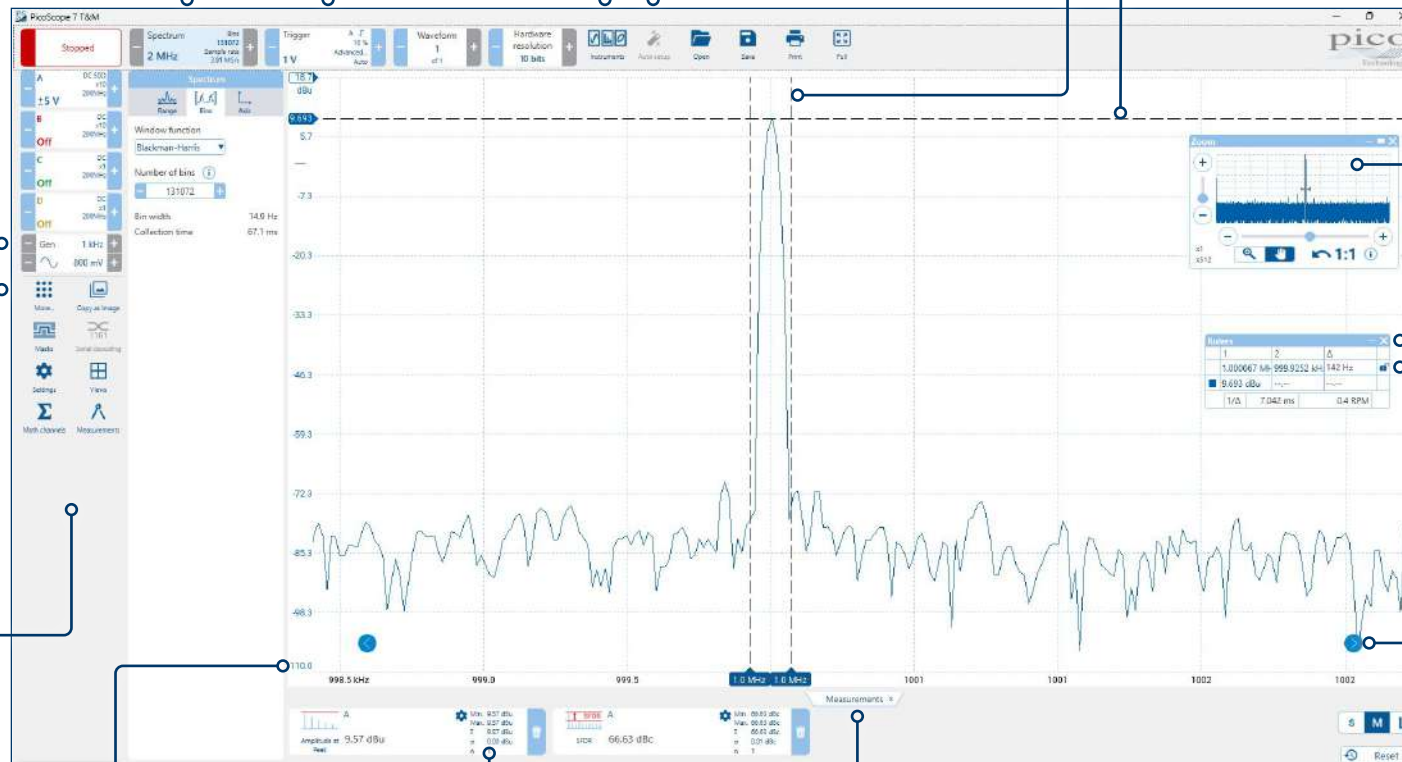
PicoScope 7 T&M

Stopped

Spectrum
2 MHz
Bins 131072
Sample rate 3.81 MS/s

Trigger
1 V
A
10 %
Advanced
Auto

Waveform
1
of 1

Hardware resolution
10 bits

Instruments
Auto setup
Open
Save
Print
Full

pico
Technology

A
DC 50Ω
x10
200MHz
±5 V

B
DC
x10
200MHz
Off

C
DC
x1
200MHz
Off

D
DC
x1
200MHz
Off

Gen
1 kHz
800 mV

More...
Copy as image
Masks
Serial decoding
Settings
Views
Math channels
Measurements

Spectrum
Range
Bins
Axis

Window function
Blackman-Harris

Number of bins
131072

Bin width 14.9 Hz
Collection time 67.1 ms

18.7
dBu
9.693
5.7
-7.3
-20.3
-33.3
-46.3
-59.3
-72.3
-85.3
-98.3
-110.0

998.5 kHz
999.0
999.5
1.0 MHz
1.0 MHz
1001
1001
1002
1002

Zoom
x1
x512
1:1

Rulers
| | 1 | 2 | Δ |
|---|---|---|---|
| | 1.000067 MHz | 999.9252 kHz | 142 Hz |
| | 9.693 dBu | --.-- | --.-- |
| | 1/Δ | 7.042 ms | 0.4 RPM |

Measurements

A
Amplitude at Peak
9.57 dBu
Min. 9.57 dBu
Max. 9.57 dBu
x̄ 9.57 dBu
σ 0.01 dBu
n 1

STDR
A
STDR
66.63 dBc
Min. 66.63 dBc
Max. 66.63 dBc
x̄ 66.63 dBc
σ 0.01 dBc
n 1

S
M
Reset